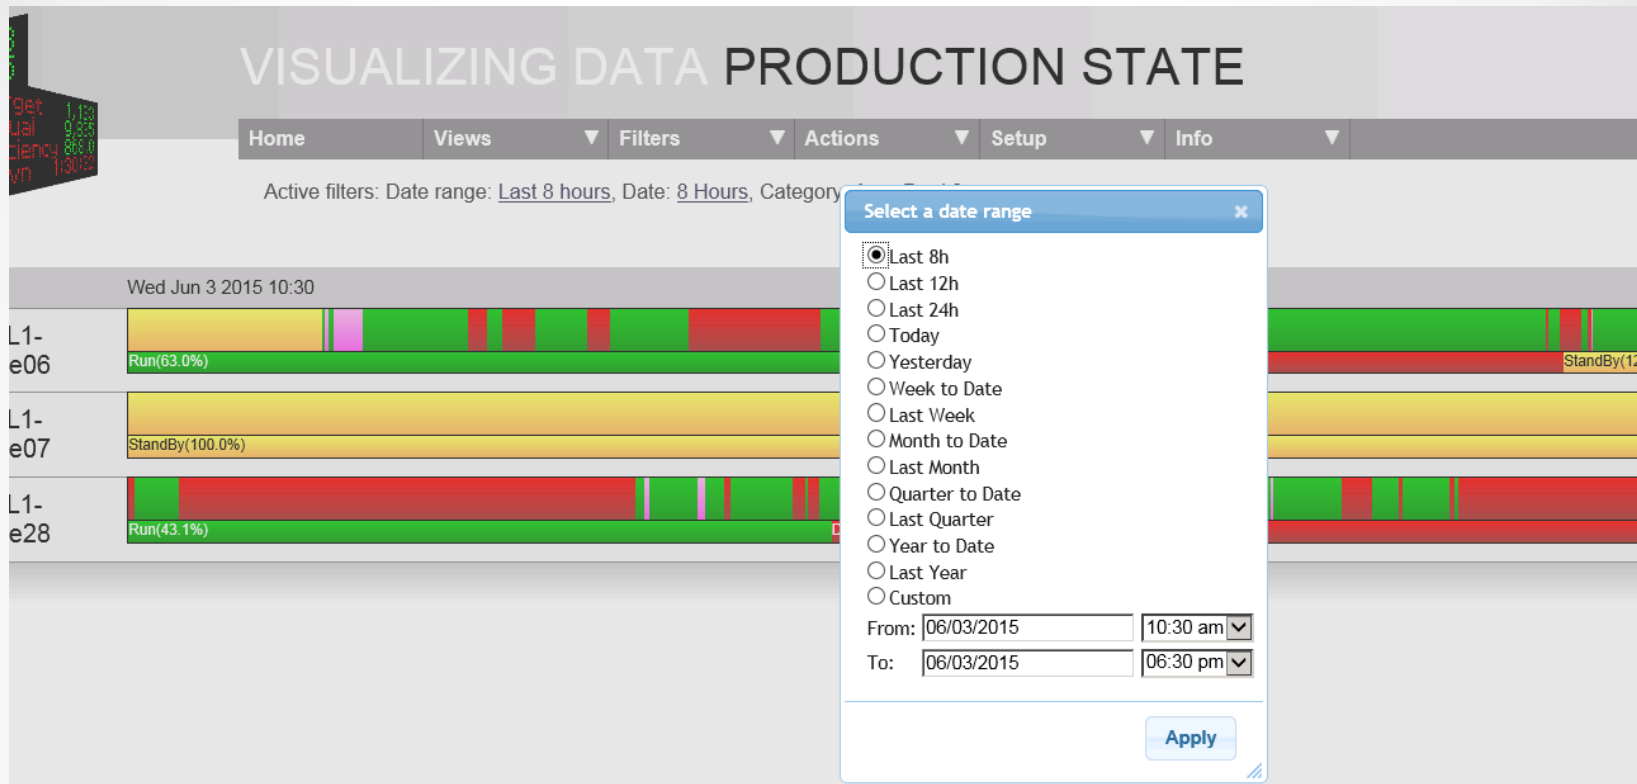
VISUALIZING DATA PRODUCTION STATE

Home | Views ▼ | Filters ▼ | Actions ▼ | Setup ▼ | Info ▼

Active filters: Date range: Last 8 hours, Date: 8 Hours, Category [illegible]

Wed Jun 3 2015 10:30

L1-e06
Run(63.0%)
StandBy(12

L1-e07
StandBy(100.0%)

L1-e28
Run(43.1%)
D

Select a date range ×

Last 8h
Last 12h
Last 24h
Today
Yesterday
Week to Date
Last Week
Month to Date
Last Month
Quarter to Date
Last Quarter
Year to Date
Last Year
Custom

From: 06/03/2015 10:30 am
To: 06/03/2015 06:30 pm

Apply